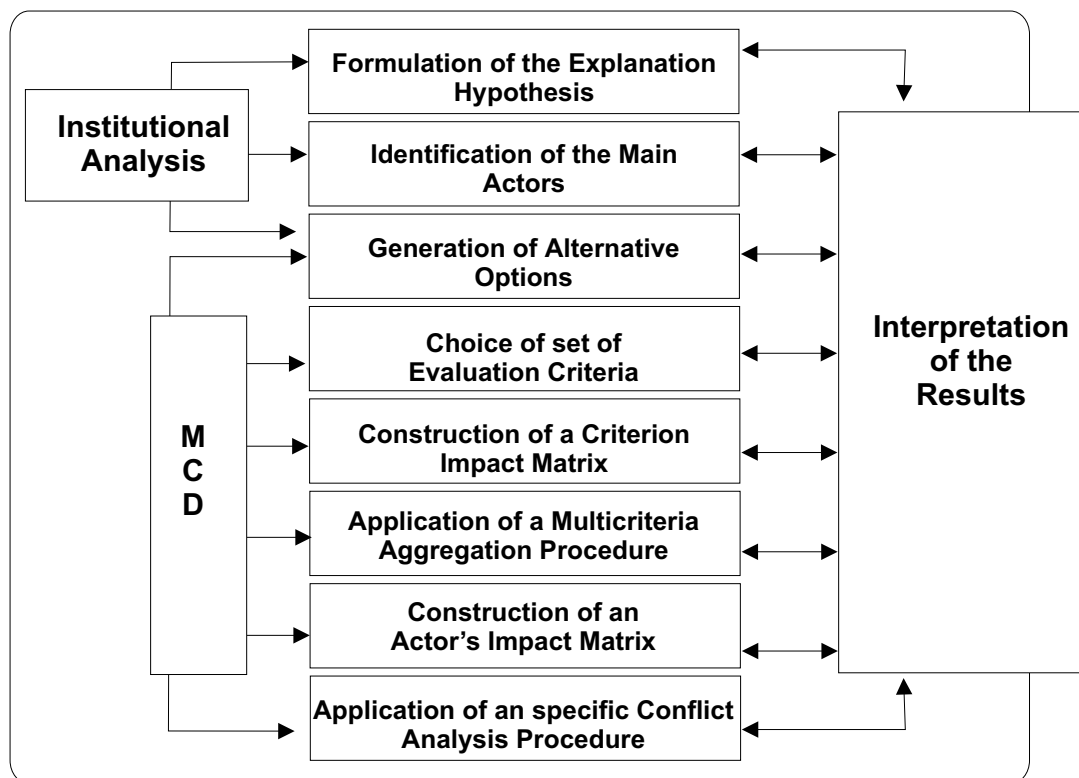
Institutional Analysis

Formulation of the Explanation Hypothesis

Identification of the Main Actors

Generation of Alternative Options

M C D

Choice of set of Evaluation Criteria

Construction of a Criterion Impact Matrix

Application of a Multicriteria Aggregation Procedure

Construction of an Actor's Impact Matrix

Application of an specific Conflict Analysis Procedure

Interpretation of the Results